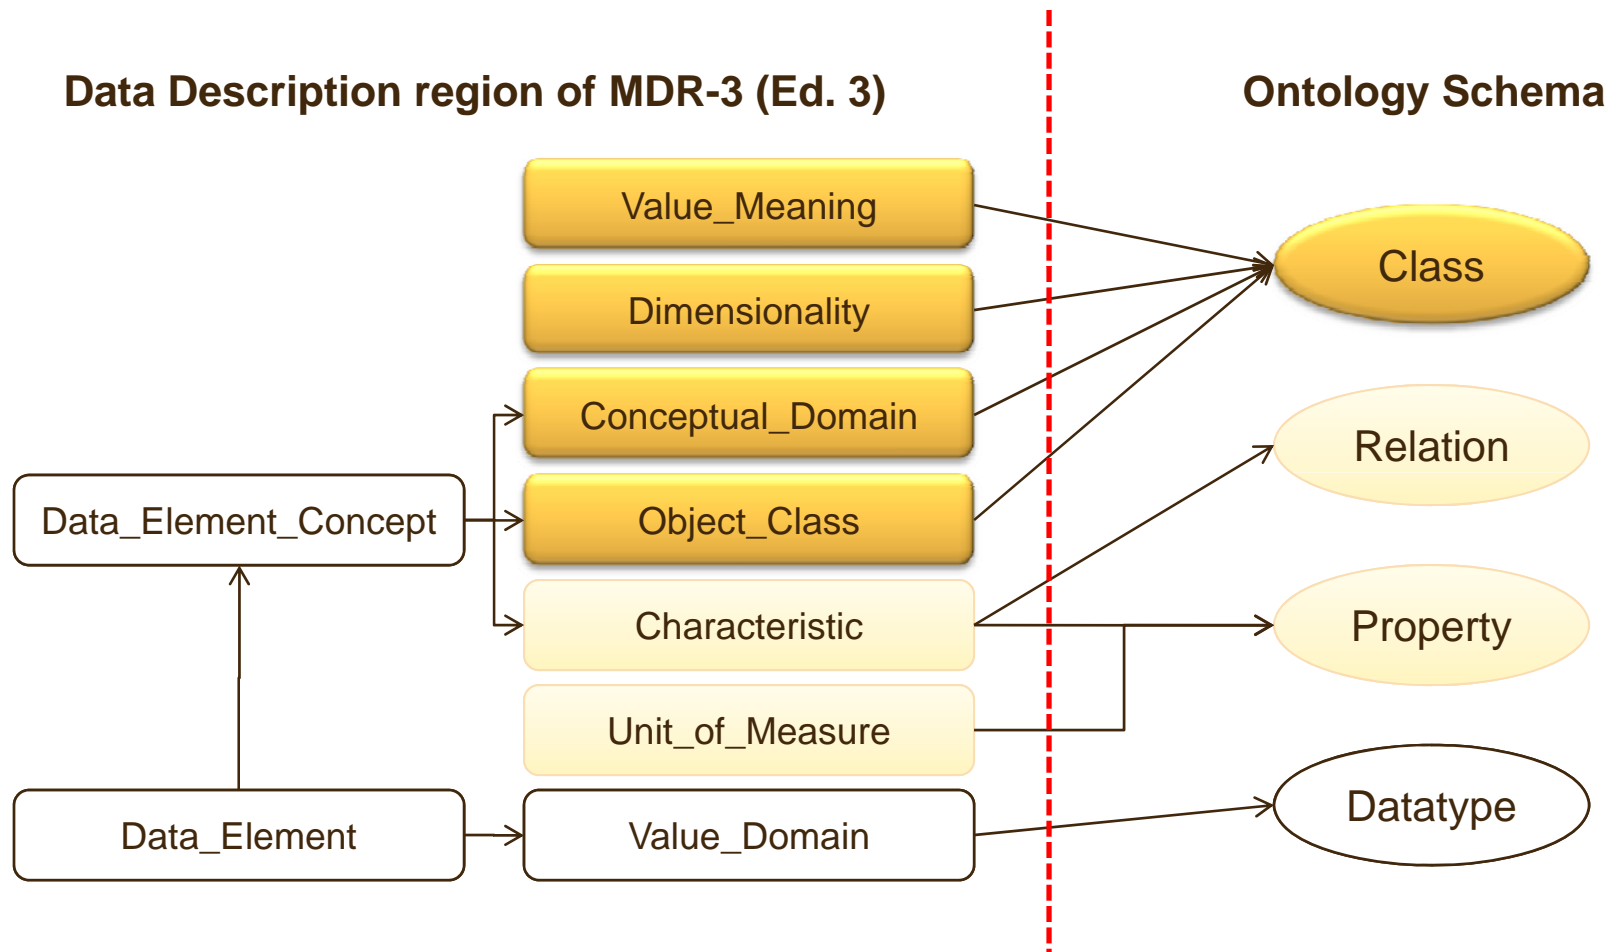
Data Description region of MDR-3 (Ed. 3)

Ontology Schema

Value_Meaning

Dimensionality

Conceptual_Domain

Data_Element_Concept

Object_Class

Characteristic

Unit_of_Measure

Data_Element

Value_Domain

Class

Relation

Property

Datatype